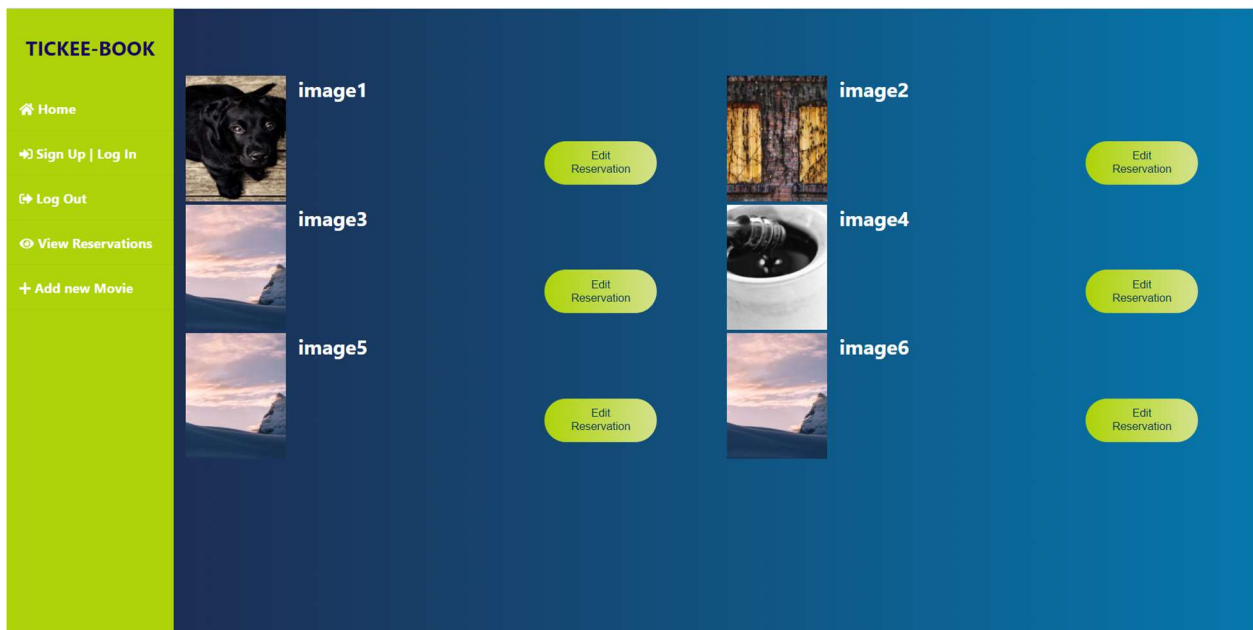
TICKEE-BOOK

Home

Sign Up | Log In

Log Out

View Reservations

+ Add new Movie

image1

Edit Reservation

image2

Edit Reservation

image3

Edit Reservation

image4

Edit Reservation

image5

Edit Reservation

image6

Edit Reservation